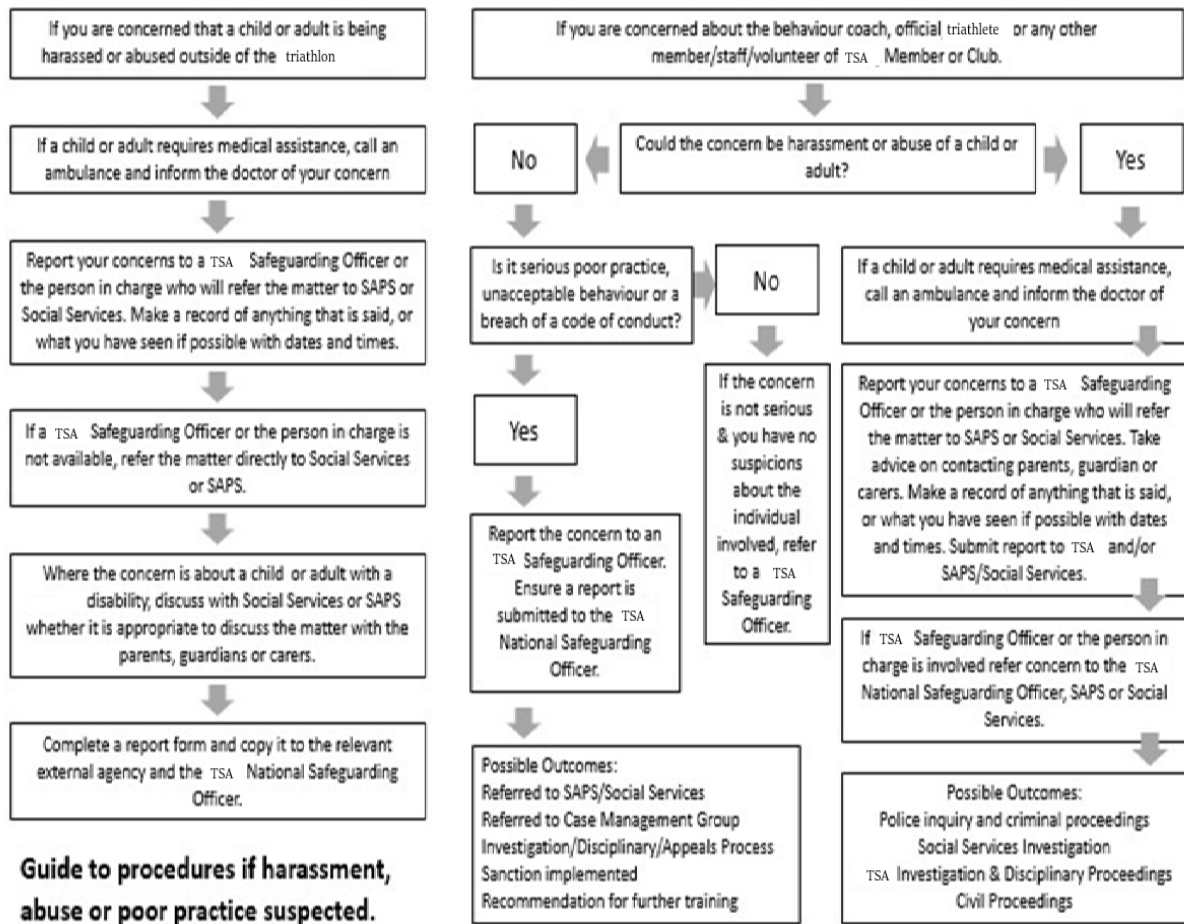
If you are concerned that a child or adult is being harassed or abused outside of the triathlon

If a child or adult requires medical assistance, call an ambulance and inform the doctor of your concern

Report your concerns to a TSA Safeguarding Officer or the person in charge who will refer the matter to SAPS or Social Services. Make a record of anything that is said, or what you have seen if possible with dates and times.

If a TSA Safeguarding Officer or the person in charge is not available, refer the matter directly to Social Services or SAPS.

Where the concern is about a child or adult with a disability, discuss with Social Services or SAPS whether it is appropriate to discuss the matter with the parents, guardians or carers.

Complete a report form and copy it to the relevant external agency and the TSA National Safeguarding Officer.

Guide to procedures if harassment, abuse or poor practice suspected.

If you are concerned about the behaviour coach, official triathlete or any other member/staff/volunteer of TSA Member or Club.

Could the concern be harassment or abuse of a child or adult?

No

Yes

Is it serious poor practice, unacceptable behaviour or a breach of a code of conduct?

No

Yes

If the concern is not serious & you have no suspicions about the individual involved, refer to a TSA Safeguarding Officer.

Report the concern to an TSA Safeguarding Officer. Ensure a report is submitted to the TSA National Safeguarding Officer.

Possible Outcomes:
Referred to SAPS/Social Services
Referred to Case Management Group
Investigation/Disciplinary/Appeals Process
Sanction implemented
Recommendation for further training

If a child or adult requires medical assistance, call an ambulance and inform the doctor of your concern

Report your concerns to a TSA Safeguarding Officer or the person in charge who will refer the matter to SAPS or Social Services. Take advice on contacting parents, guardian or carers. Make a record of anything that is said, or what you have seen if possible with dates and times. Submit report to TSA and/or SAPS/Social Services.

If TSA Safeguarding Officer or the person in charge is involved refer concern to the TSA National Safeguarding Officer, SAPS or Social Services.

Possible Outcomes:
Police inquiry and criminal proceedings
Social Services Investigation
TSA Investigation & Disciplinary Proceedings
Civil Proceedings